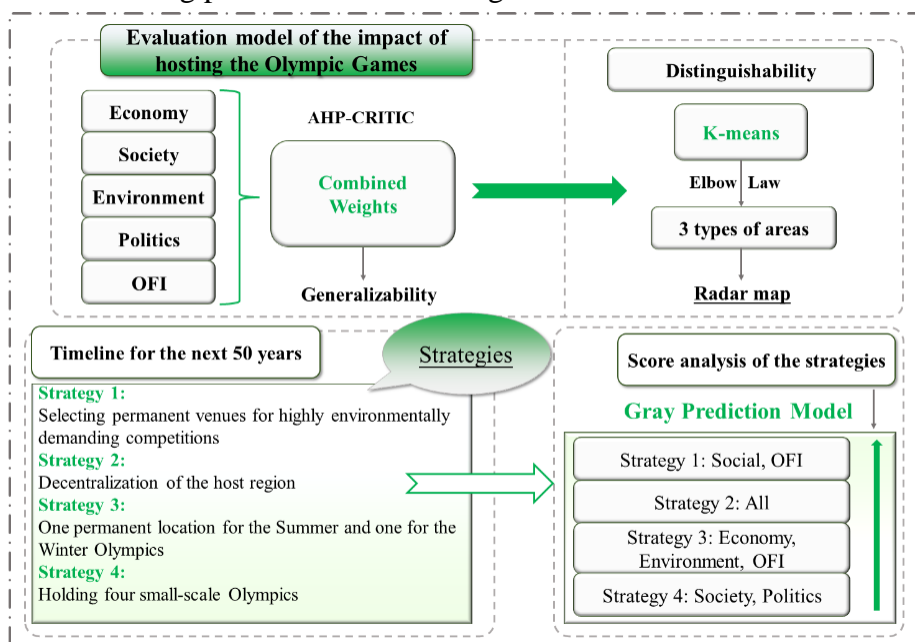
Evaluation model of the impact of hosting the Olympic Games

Economy
Society
Environment
Politics
OFI

AHP-CRITIC

Combined Weights

Generalizability

Distinguishability

K-means

Elbow Law

3 types of areas

Radar map

Timeline for the next 50 years

Strategies

Strategy 1:
Selecting permanent venues for highly environmentally demanding competitions
Strategy 2:
Decentralization of the host region
Strategy 3:
One permanent location for the Summer and one for the Winter Olympics
Strategy 4:
Holding four small-scale Olympics

Score analysis of the strategies

Gray Prediction Model

Strategy 1: Social, OFI
Strategy 2: All
Strategy 3: Economy, Environment, OFI
Strategy 4: Society, Politics